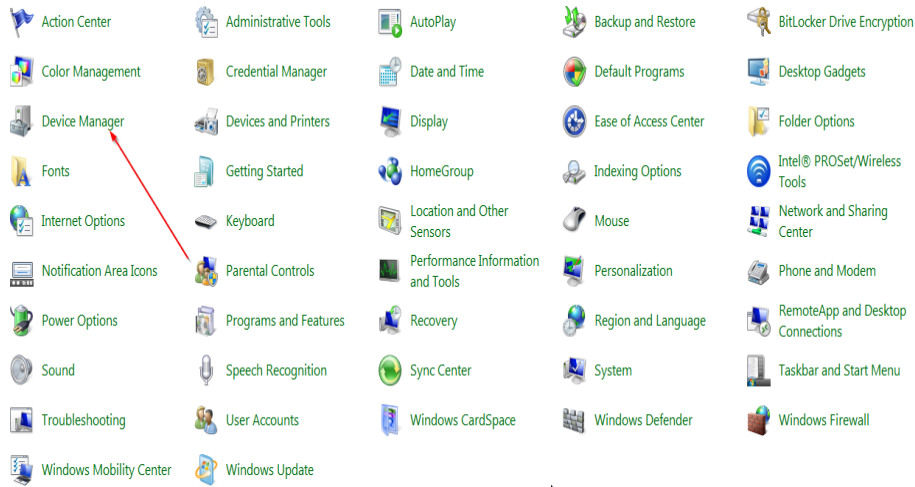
Action Center
Administrative Tools
AutoPlay
Backup and Restore
BitLocker Drive Encryption
Color Management
Credential Manager
Date and Time
Default Programs
Desktop Gadgets
Device Manager
Devices and Printers
Display
Ease of Access Center
Folder Options
Fonts
Getting Started
HomeGroup
Indexing Options
Intel® PROSet/Wireless Tools
Internet Options
Keyboard
Location and Other Sensors
Mouse
Network and Sharing Center
Notification Area Icons
Parental Controls
Performance Information and Tools
Personalization
Phone and Modem
Power Options
Programs and Features
Recovery
Region and Language
RemoteApp and Desktop Connections
Sound
Speech Recognition
Sync Center
System
Taskbar and Start Menu
Troubleshooting
User Accounts
Windows CardSpace
Windows Defender
Windows Firewall
Windows Mobility Center
Windows Update